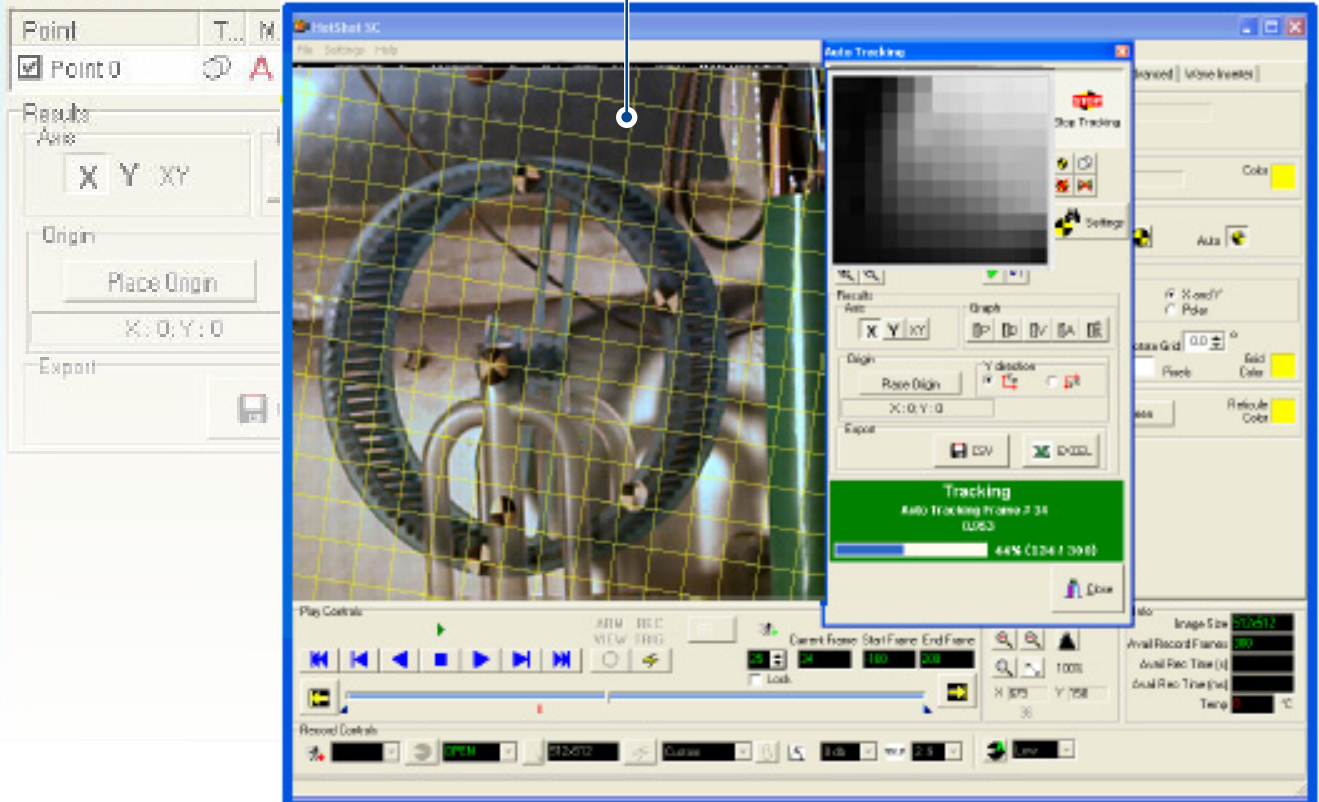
Point T... M...
Point 0

Results
Axis
X Y XY

Origin
Place Origin
X : 0, Y : 0

Export

HotShot SC
File Settings Help

Auto Tracking
Stop Tracking
Settings
Results
Axis
X Y XY
Graph
Origin
Place Origin
Y direction
X : 0, Y : 0
Export
CSV
EXCEL
Tracking
Auto Tracking Frame # 34
0.063
64% (134 / 300)
Close

Advanced | Wave Inverter
Color
Auto
X and Y
Polar
Rotate Grid 0.0 °
Pixels
Grid Color
Reticule Color

Play Controls
ARM VIEW
REC TRIG
Current Frame Start Frame End Frame
34 180 200
Lock
100%
X 675 Y 758
Info
Image Size 512x512
Avail Record Frames 300
Avail Rec Time (s)
Avail Rec Time (ms)
Temp °C

Record Controls
OPEN
512x512
Custom
0 db
2.5
Low